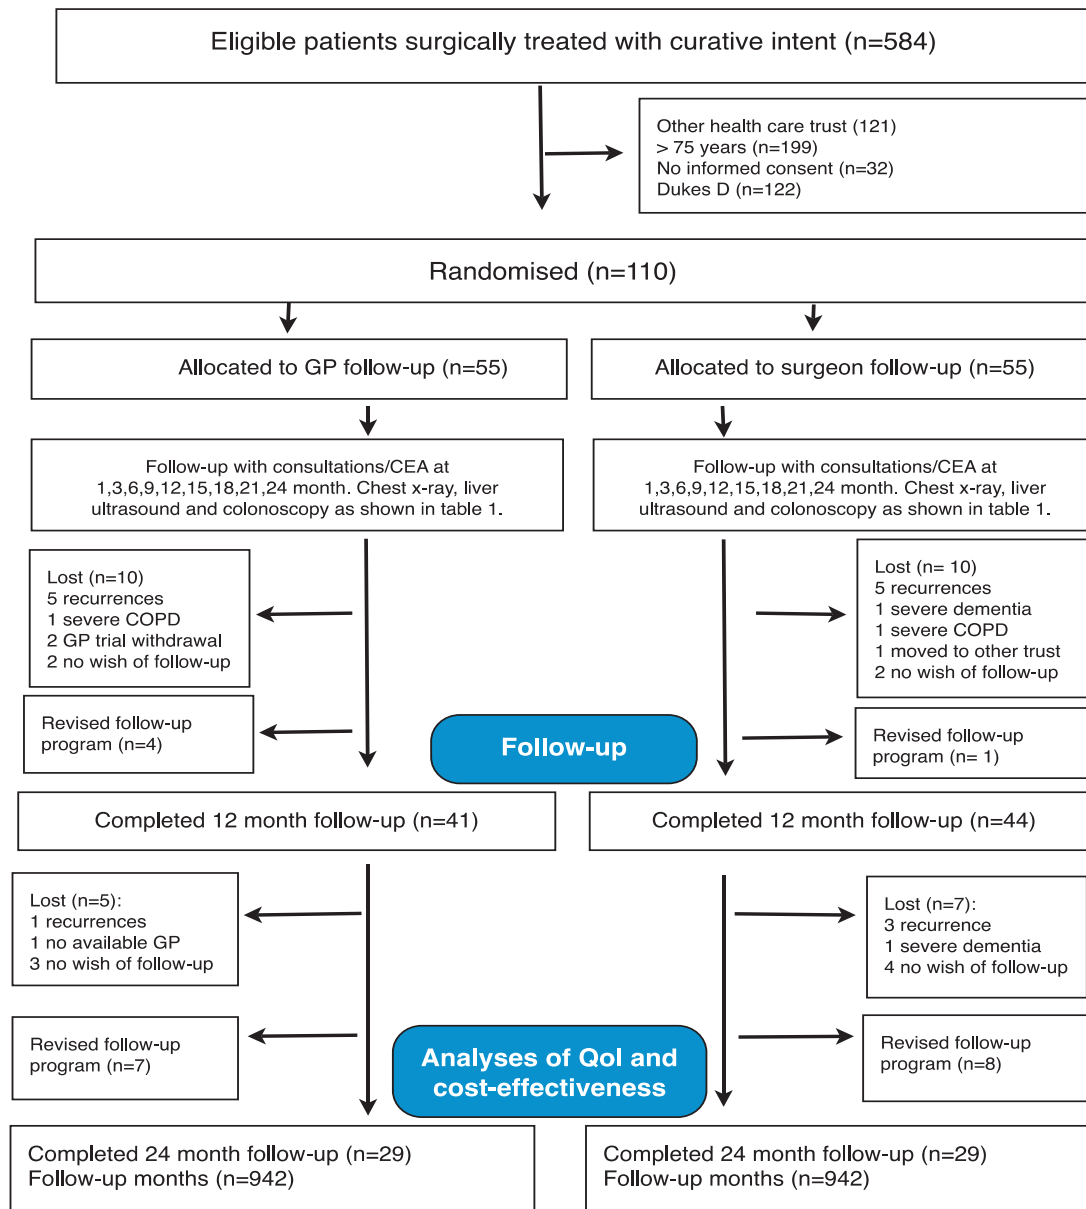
Eligible patients surgically treated with curative intent (n=584)

Other health care trust (121)
> 75 years (n=199)
No informed consent (n=32)
Dukes D (n=122)

Randomised (n=110)

Allocated to GP follow-up (n=55)

Allocated to surgeon follow-up (n=55)

Follow-up with consultations/CEA at 1,3,6,9,12,15,18,21,24 month. Chest x-ray, liver ultrasound and colonoscopy as shown in table 1.

Follow-up with consultations/CEA at 1,3,6,9,12,15,18,21,24 month. Chest x-ray, liver ultrasound and colonoscopy as shown in table 1.

Lost (n=10)
5 recurrences
1 severe COPD
2 GP trial withdrawal
2 no wish of follow-up

Lost (n= 10)
5 recurrences
1 severe dementia
1 severe COPD
1 moved to other trust
2 no wish of follow-up

Revised follow-up program (n=4)

Follow-up

Revised follow-up program (n= 1)

Completed 12 month follow-up (n=41)

Completed 12 month follow-up (n=44)

Lost (n=5):
1 recurrences
1 no available GP
3 no wish of follow-up

Lost (n=7):
3 recurrence
1 severe dementia
4 no wish of follow-up

Revised follow-up program (n=7)

Analyses of Qol and cost-effectiveness

Revised follow-up program (n=8)

Completed 24 month follow-up (n=29)
Follow-up months (n=942)

Completed 24 month follow-up (n=29)
Follow-up months (n=942)